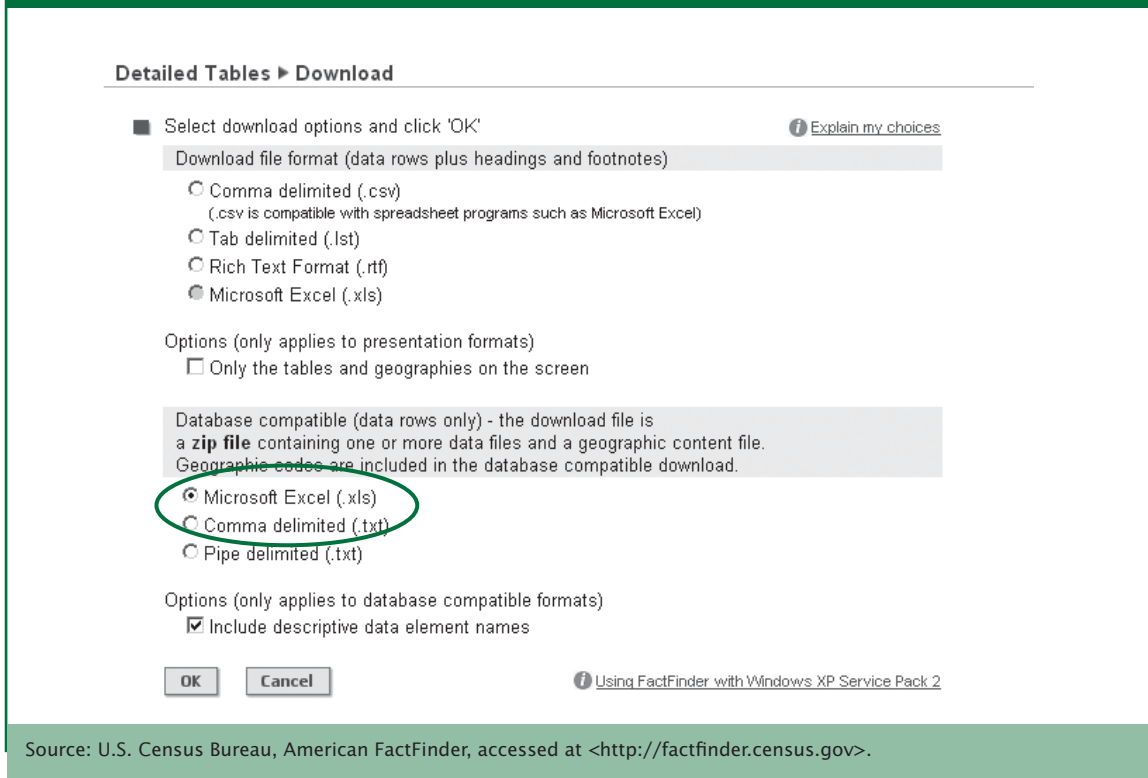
Detailed Tables ▶ Download

Select download options and click 'OK'

Explain my choices

Download file format (data rows plus headings and footnotes)

Comma delimited (.csv)
(.csv is compatible with spreadsheet programs such as Microsoft Excel)

Tab delimited (.lst)

Rich Text Format (.rtf)

Microsoft Excel (.xls)

Options (only applies to presentation formats)

Only the tables and geographies on the screen

Database compatible (data rows only) - the download file is a **zip file** containing one or more data files and a geographic content file. Geographic codes are included in the database compatible download.

Microsoft Excel (.xls)

Comma delimited (.txt)

Pipe delimited (.txt)

Options (only applies to database compatible formats)

Include descriptive data element names

OK

Cancel

Using FactFinder with Windows XP Service Pack 2

Source: U.S. Census Bureau, American FactFinder, accessed at <http://factfinder.census.gov>.